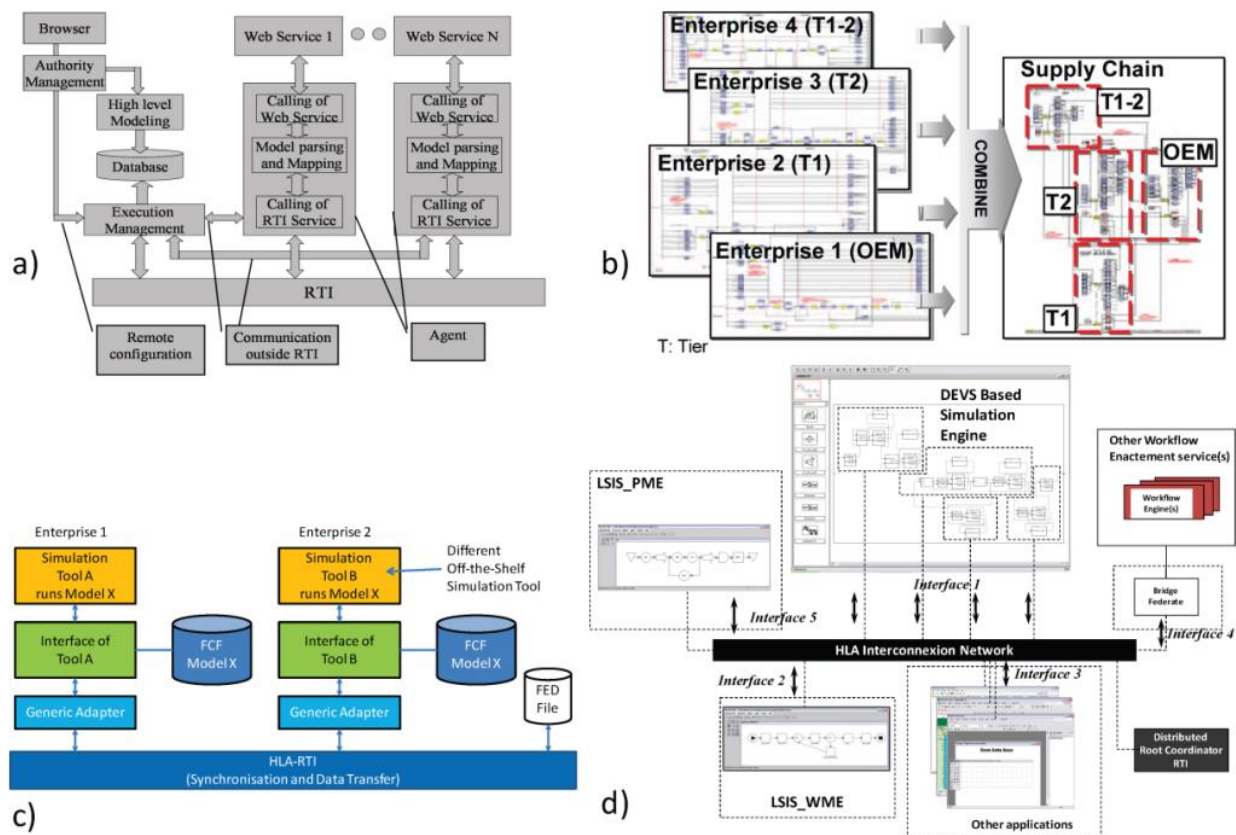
Browser
Authority Management
High level Modeling
Database
Execution Management
Web Service 1
Web Service N
Calling of Web Service
Model parsing and Mapping
Calling of RTI Service
Calling of Web Service
Model parsing and Mapping
Calling of RTI Service
RTI
Remote configuration
Communication outside RTI
Agent
a)

Enterprise 4 (T1-2)
Enterprise 3 (T2)
Enterprise 2 (T1)
Enterprise 1 (OEM)
COMBINE
Supply Chain
T1-2
OEM
T2
T1
T: Tier
b)

Enterprise 1
Simulation Tool A runs Model X
Interface of Tool A
FCF Model X
Generic Adapter
Enterprise 2
Simulation Tool B runs Model X
Different Off-the-Shelf Simulation Tool
Interface of Tool B
FCF Model X
Generic Adapter
FED File
HLA-RTI
(Synchronisation and Data Transfer)
c)

DEVS Based Simulation Engine
Other Workflow Enactement service(s)
Workflow Engine(s)
LSIS_PME
Interface 1
Interface 5
Bridge Federate
Interface 4
HLA Interconnexion Network
Interface 2
Interface 3
Distributed Root Coordinator RTI
LSIS_WME
Other applications
d)